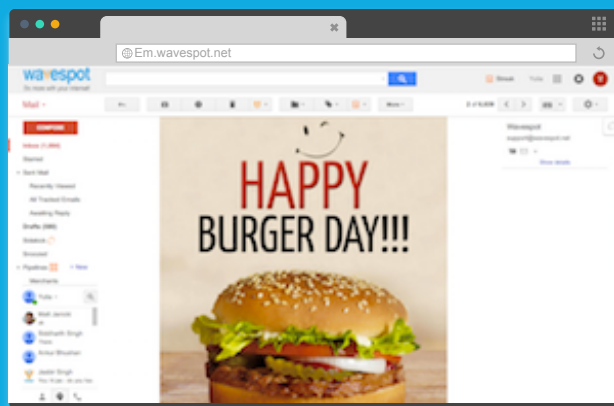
Em.wavespot.net

wavespot
Do more with your internet

Gmail

Mail

More

COMPOSE

Inbox (1,869)
Starred
Sent Mail
Recently Viewed
All Tracked Emails
Awaiting Reply
Drafts (386)
Sidekick
Snoozed
Pipelines
+ New
Merchants

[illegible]

HAPPY
BURGER DAY!!!

Wavespot
support@wavespot.net
Show details